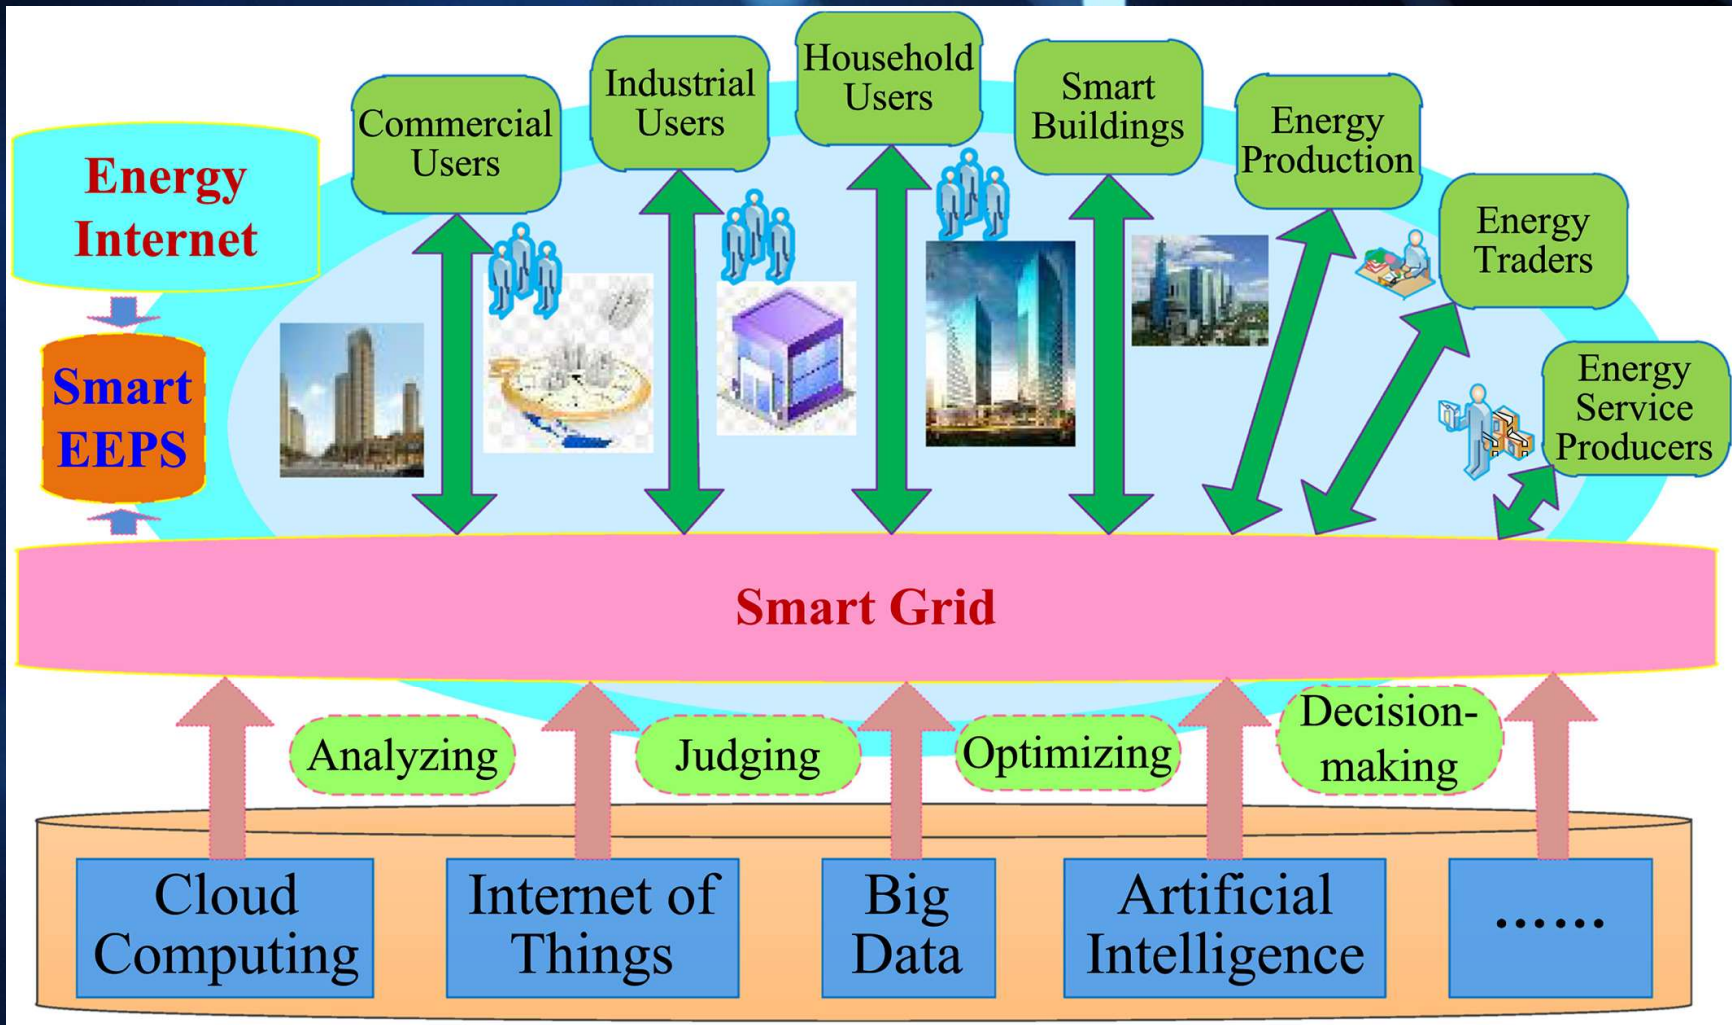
Energy Internet

Smart EEPS

Commercial Users

Industrial Users

Household Users

Smart Buildings

Energy Production

Energy Traders

Energy Service Producers

Smart Grid

Analyzing

Judging

Optimizing

Decision-making

Cloud Computing

Internet of Things

Big Data

Artificial Intelligence

......